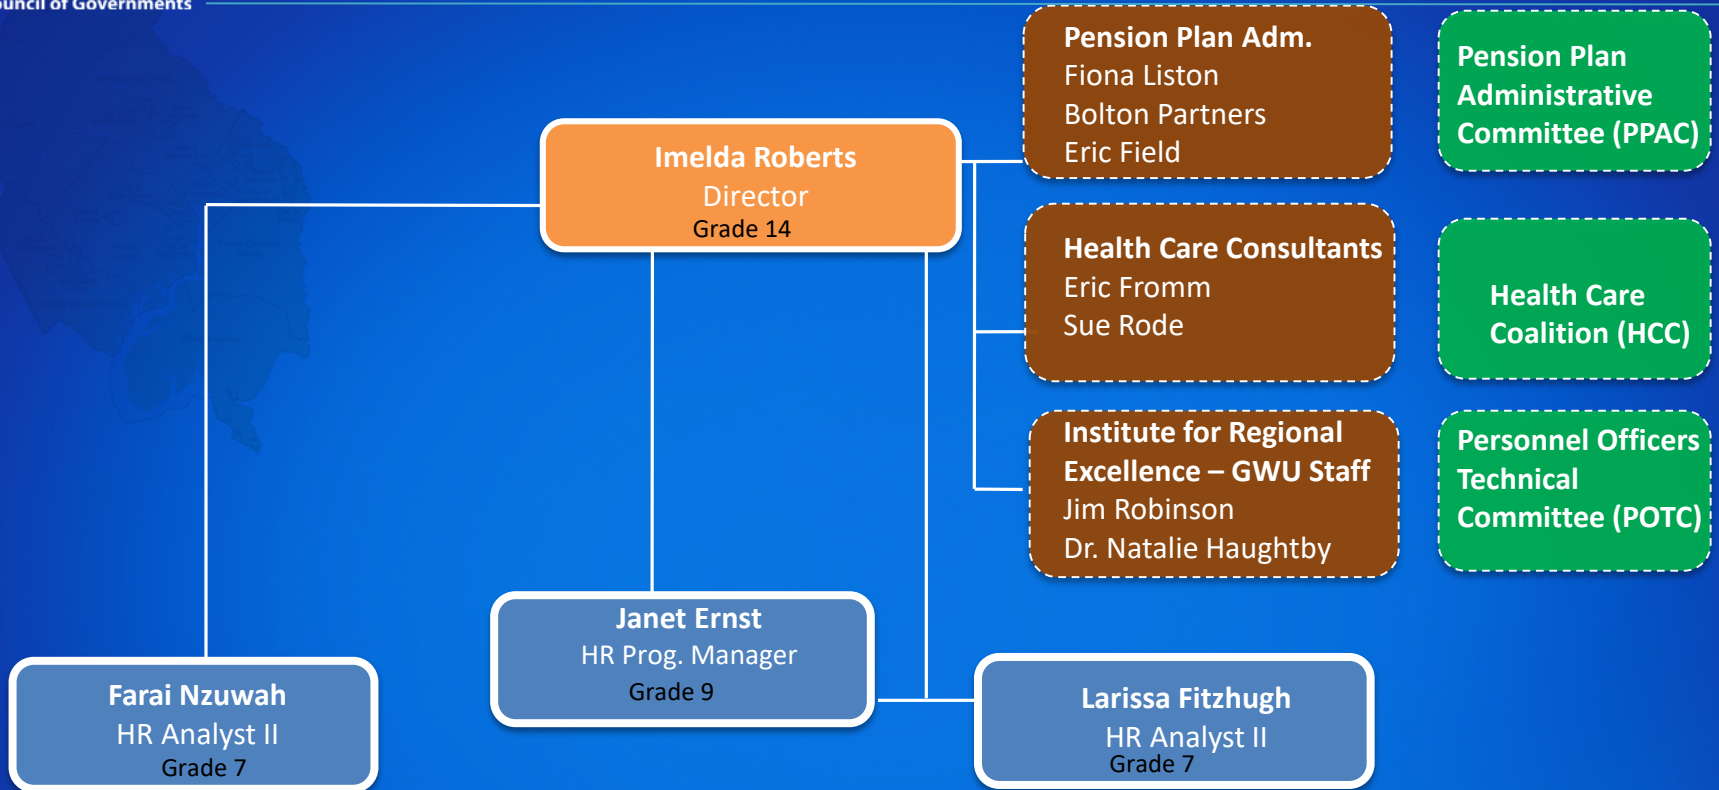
uncil of Governments

Imelda Roberts
Director
Grade 14

Pension Plan Adm.
Fiona Liston
Bolton Partners
Eric Field

Pension Plan Administrative Committee (PPAC)

Health Care Consultants
Eric Fromm
Sue Rode

Health Care Coalition (HCC)

Institute for Regional Excellence – GWU Staff
Jim Robinson
Dr. Natalie Haughtby

Personnel Officers Technical Committee (POTC)

Farai Nzuwah
HR Analyst II
Grade 7

Janet Ernst
HR Prog. Manager
Grade 9

Larissa Fitzhugh
HR Analyst II
Grade 7